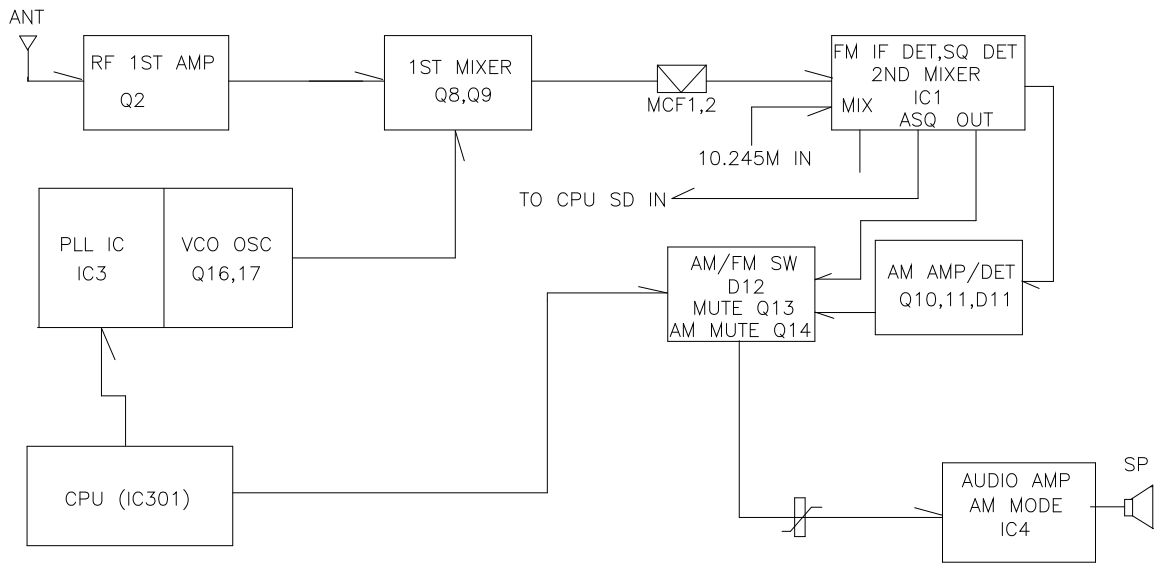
ANT

RF 1ST AMP
Q2

1ST MIXER
Q8,Q9

MCF1,2

FM IF DET,SQ DET
2ND MIXER
IC1
MIX
ASQ OUT

10.245M IN

TO CPU SD IN

PLL IC
IC3

VCO OSC
Q16,17

AM/FM SW
D12
MUTE Q13
AM MUTE Q14

AM AMP/DET
Q10,11,D11

CPU (IC301)

AUDIO AMP
AM MODE
IC4

SP